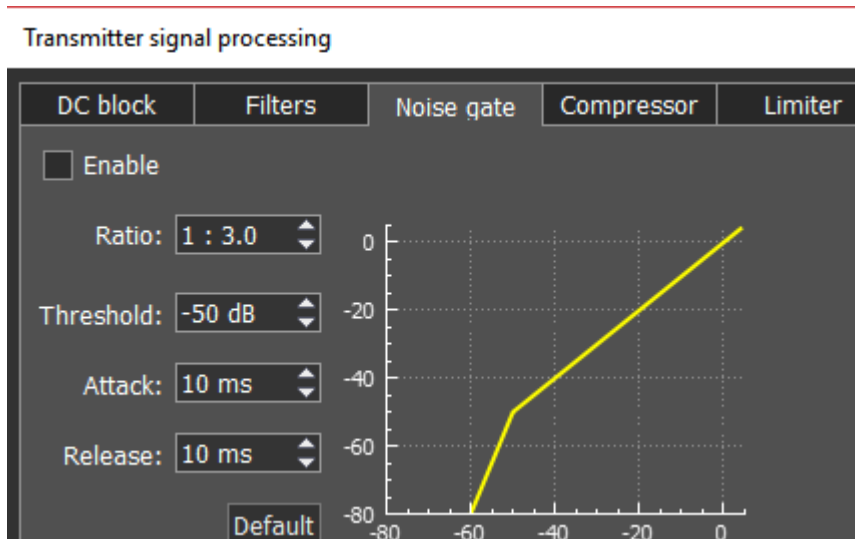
Transmitter signal processing

DC block | Filters | Noise gate | Compressor | Limiter

Enable

Ratio: 1 : 3.0

Threshold: -50 dB

Attack: 10 ms

Release: 10 ms

Default

0
-20
-40
-60
-80
-80
-60
-40
-20
0